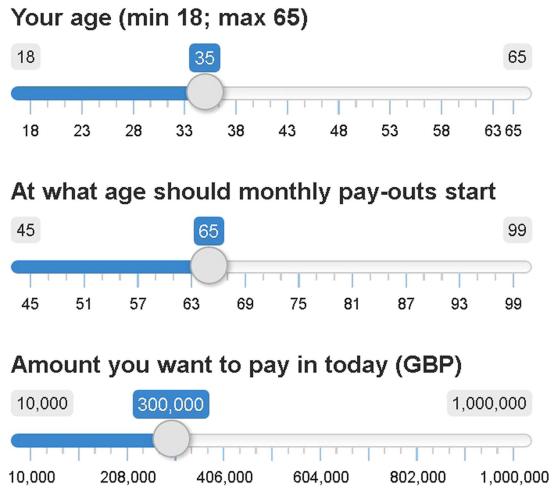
Your age (min 18; max 65)

18 35 65

18 23 28 33 38 43 48 53 58 63 65

At what age should monthly pay-outs start

45 65 99

45 51 57 63 69 75 81 87 93 99

Amount you want to pay in today (GBP)

10,000 300,000 1,000,000

10,000 208,000 406,000 604,000 802,000 1,000,000